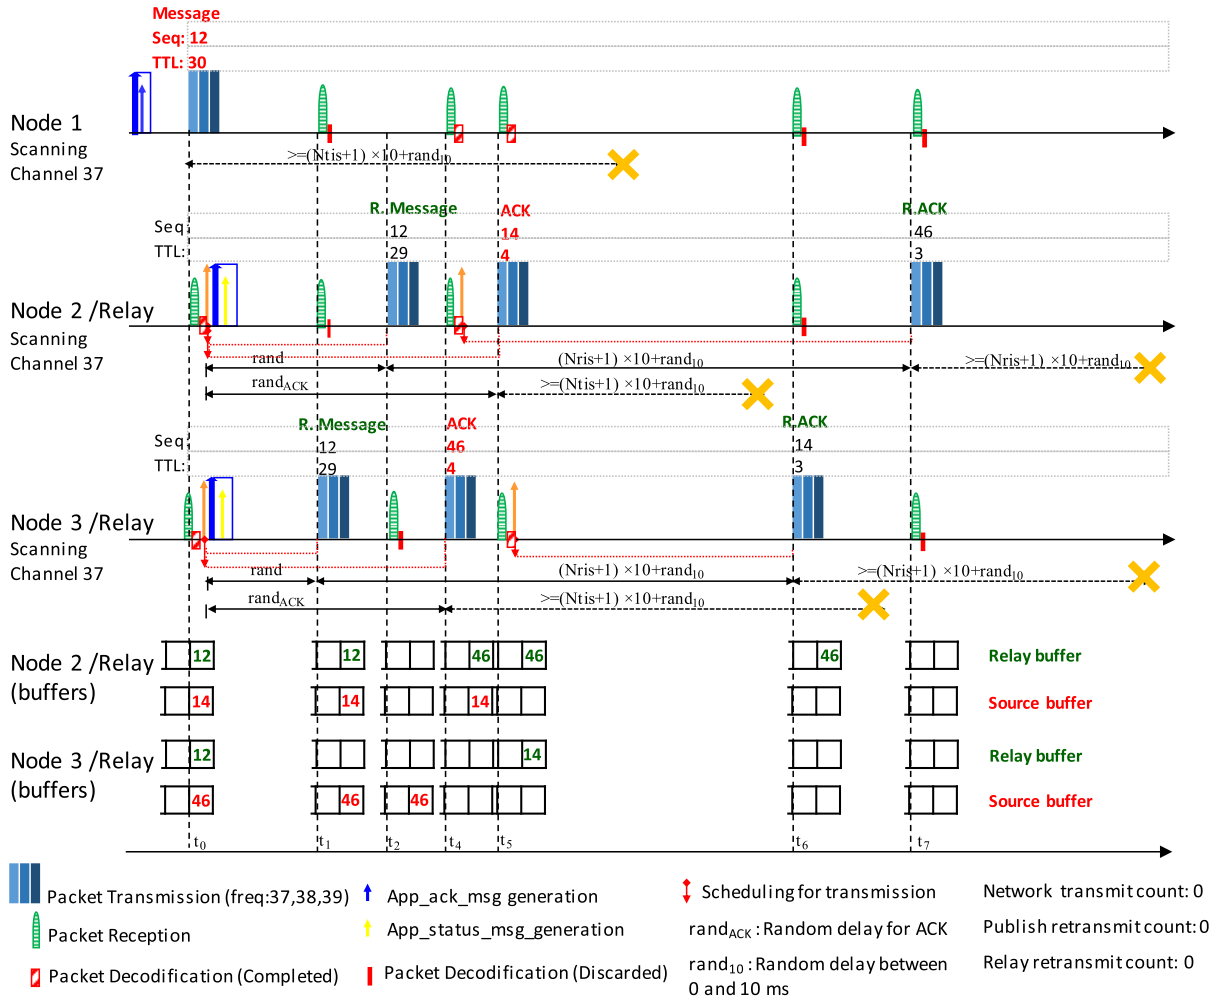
Message
Seq: 12
TTL: 30

Node 1
Scanning
Channel 37

>=(Ntis+1) ×10+rand$_{10}$

R. Message
ACK
R. ACK
Seq: 12 14 46
TTL: 29 4 3

Node 2 /Relay
Scanning
Channel 37

rand
(Nris+1) ×10+rand$_{10}$
>=(Nris+1) ×10+rand$_{10}$
rand$_{ACK}$
>=(Ntis+1) ×10+rand$_{10}$

R. Message
ACK
R. ACK
Seq: 12 46 14
TTL: 29 4 3

Node 3 /Relay
Scanning
Channel 37

rand
(Nris+1) ×10+rand$_{10}$
>=(Nris+1) ×10+rand$_{10}$
rand$_{ACK}$
>=(Ntis+1) ×10+rand$_{10}$

Node 2 /Relay
(buffers)
12 12 46 46 46
Relay buffer
14 14 14
Source buffer

Node 3 /Relay
(buffers)
12 14
Relay buffer
46 46 46
Source buffer

t$_0$ t$_1$ t$_2$ t$_4$ t$_5$ t$_6$ t$_7$

Packet Transmission (freq:37,38,39)
Packet Reception
Packet Decodification (Completed)
App_ack_msg generation
App_status_msg_generation
Packet Decodification (Discarded)
Scheduling for transmission
rand$_{ACK}$ : Random delay for ACK
rand$_{10}$ : Random delay between 0 and 10 ms
Network transmit count: 0
Publish retransmit count: 0
Relay retransmit count: 0